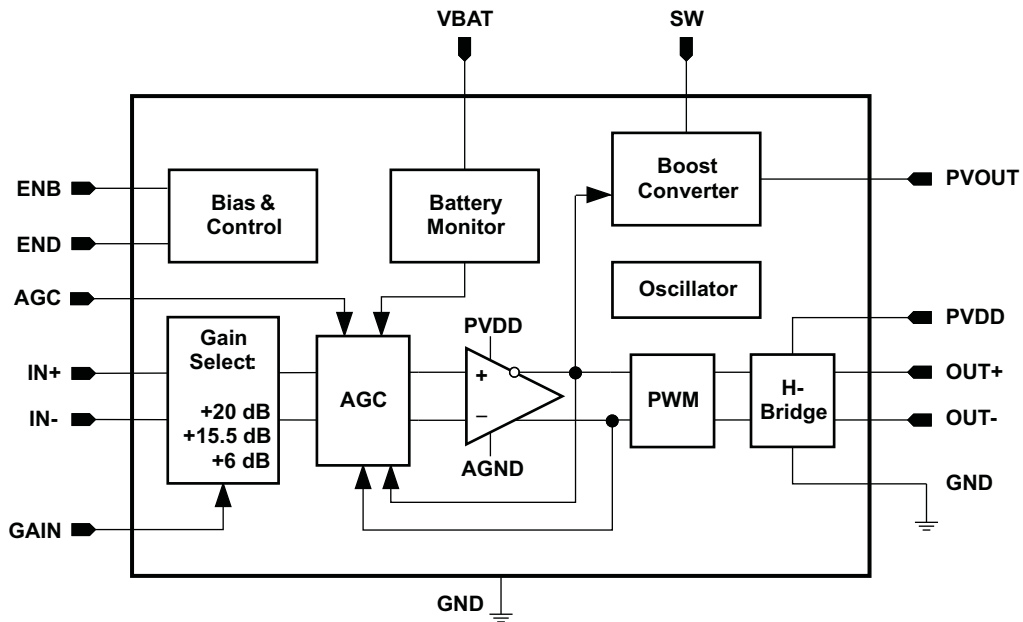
VBAT

SW

ENB

END

Bias & Control

Battery Monitor

Boost Converter

PVOUT

Oscillator

AGC

Gain Select:

+20 dB
+15.5 dB
+6 dB

IN+

IN-

AGC

PVDD

+

–

AGND

PWM

H-Bridge

PVDD

OUT+

OUT-

GND

GAIN

GND